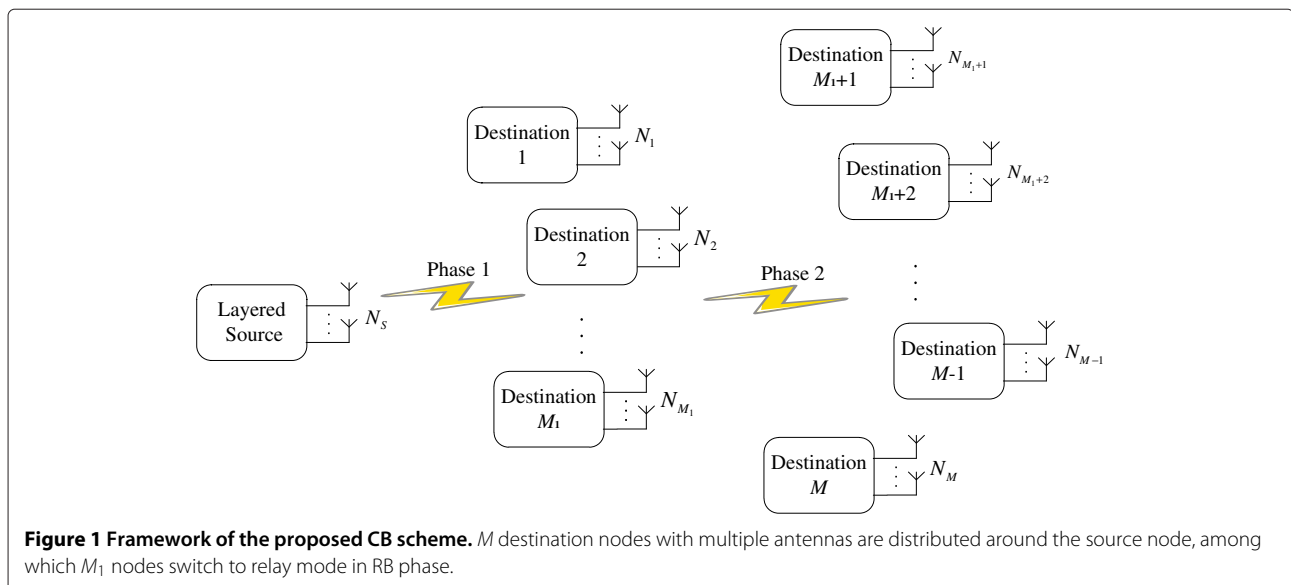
Destination $M_1$+1 $N_{M_1+1}$

Destination 1 $N_1$

Destination $M_1$+2 $N_{M_1+2}$

Destination 2 $N_2$

Phase 1

Phase 2

Layered Source $N_S$

Destination $M$-1 $N_{M-1}$

Destination $M_1$ $N_{M_1}$

Destination $M$ $N_M$

**Figure 1 Framework of the proposed CB scheme.** $M$ destination nodes with multiple antennas are distributed around the source node, among which $M_1$ nodes switch to relay mode in RB phase.